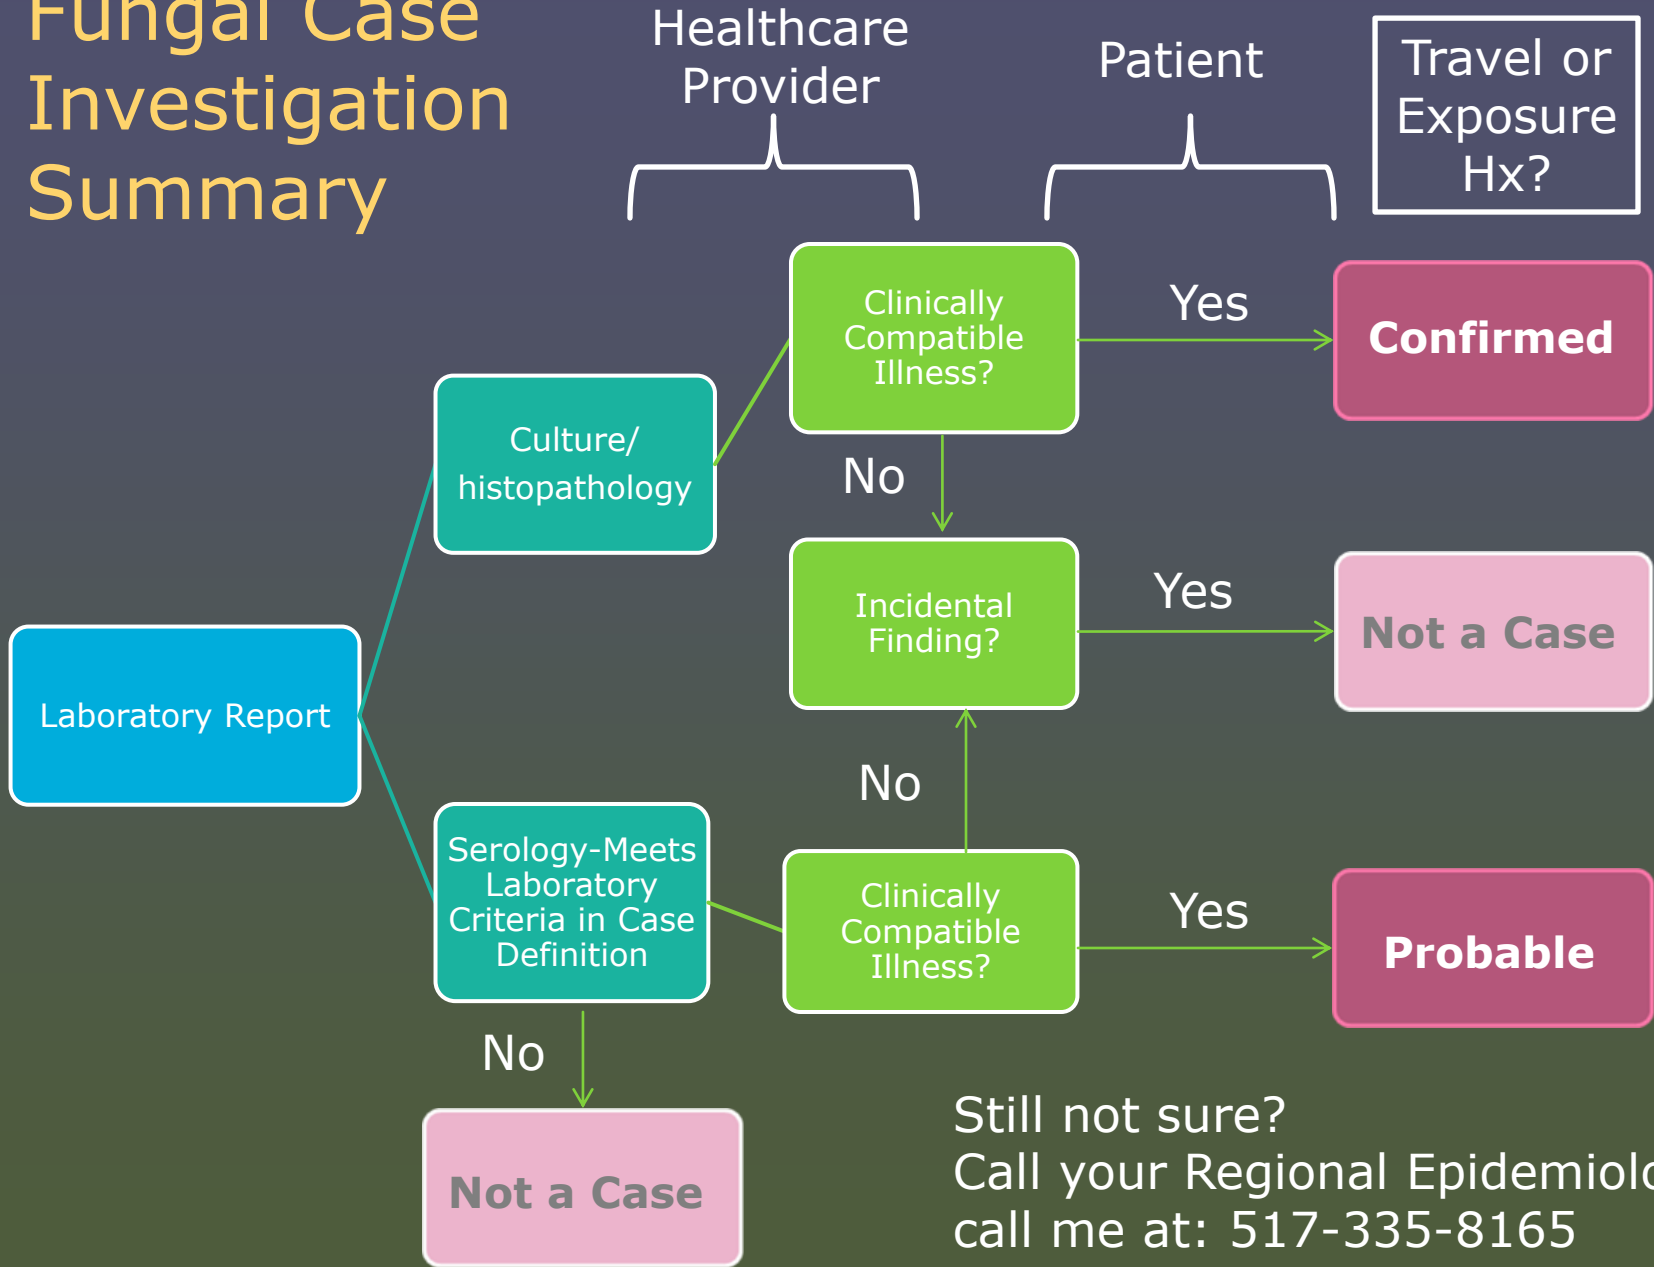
Fungal Case Investigation Summary

Healthcare Provider

Patient

Travel or Exposure Hx?

Laboratory Report

Culture/ histopathology

Clinically Compatible Illness?

Yes

Confirmed

No

Incidental Finding?

Yes

Not a Case

No

Serology-Meets Laboratory Criteria in Case Definition

Clinically Compatible Illness?

Yes

Probable

No

Not a Case

Still not sure?
Call your Regional Epidemiol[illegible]
call me at: 517-335-8165